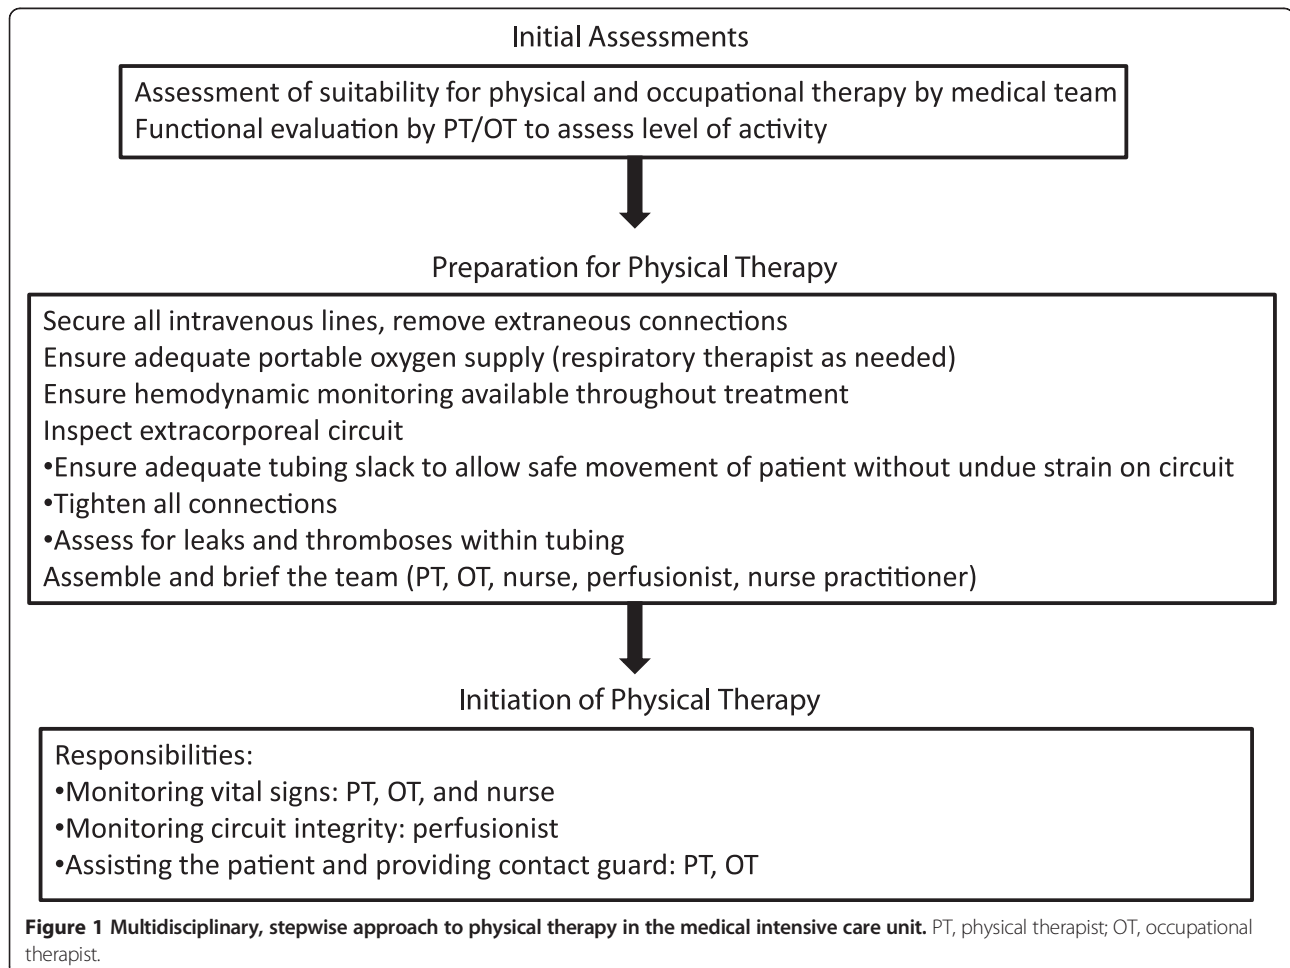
Initial Assessments

Assessment of suitability for physical and occupational therapy by medical team
Functional evaluation by PT/OT to assess level of activity

Preparation for Physical Therapy

Secure all intravenous lines, remove extraneous connections
Ensure adequate portable oxygen supply (respiratory therapist as needed)
Ensure hemodynamic monitoring available throughout treatment
Inspect extracorporeal circuit
•Ensure adequate tubing slack to allow safe movement of patient without undue strain on circuit
•Tighten all connections
•Assess for leaks and thromboses within tubing
Assemble and brief the team (PT, OT, nurse, perfusionist, nurse practitioner)

Initiation of Physical Therapy

Responsibilities:
•Monitoring vital signs: PT, OT, and nurse
•Monitoring circuit integrity: perfusionist
•Assisting the patient and providing contact guard: PT, OT

**Figure 1 Multidisciplinary, stepwise approach to physical therapy in the medical intensive care unit.** PT, physical therapist; OT, occupational therapist.